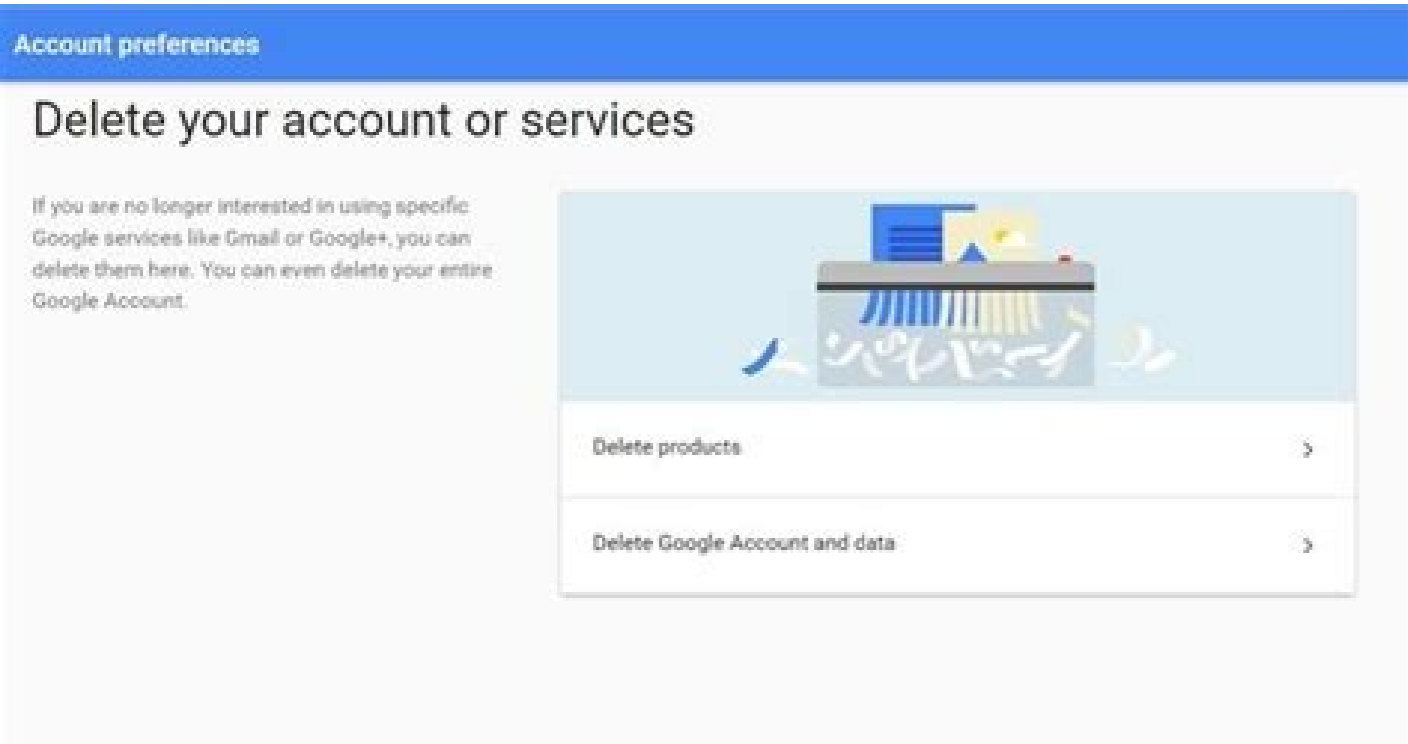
Account preferences

Delete your account or services

If you are no longer interested in using specific Google services like Gmail or Google+, you can delete them here. You can even delete your entire Google Account.

Delete products ›

Delete Google Account and data ›